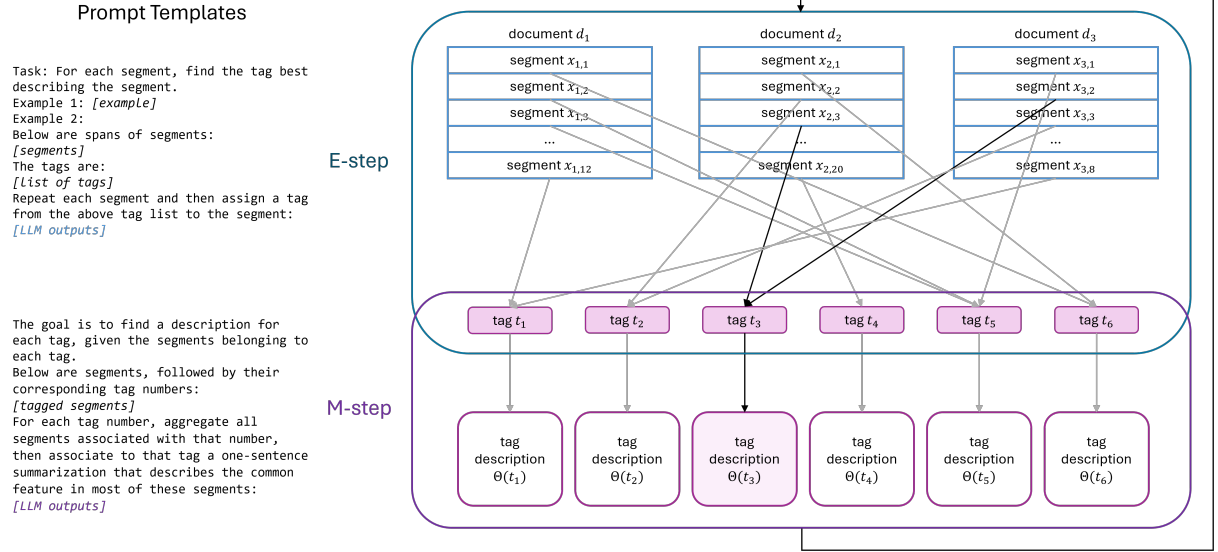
Prompt Templates

Task: For each segment, find the tag best describing the segment.
Example 1: [example]
Example 2:
Below are spans of segments:
[segments]
The tags are:
[list of tags]
Repeat each segment and then assign a tag from the above tag list to the segment:
[LLM outputs]

The goal is to find a description for each tag, given the segments belonging to each tag.
Below are segments, followed by their corresponding tag numbers:
[tagged segments]
For each tag number, aggregate all segments associated with that number, then associate to that tag a one-sentence summarization that describes the common feature in most of these segments:
[LLM outputs]

E-step

document $d_1$
segment $x_{1,1}$
segment $x_{1,2}$
segment $x_{1,3}$
...
segment $x_{1,12}$

document $d_2$
segment $x_{2,1}$
segment $x_{2,2}$
segment $x_{2,3}$
...
segment $x_{2,20}$

document $d_3$
segment $x_{3,1}$
segment $x_{3,2}$
segment $x_{3,3}$
...
segment $x_{3,8}$

tag $t_1$
tag $t_2$
tag $t_3$
tag $t_4$
tag $t_5$
tag $t_6$

M-step

tag description $\Theta(t_1)$
tag description $\Theta(t_2)$
tag description $\Theta(t_3)$
tag description $\Theta(t_4)$
tag description $\Theta(t_5)$
tag description $\Theta(t_6)$